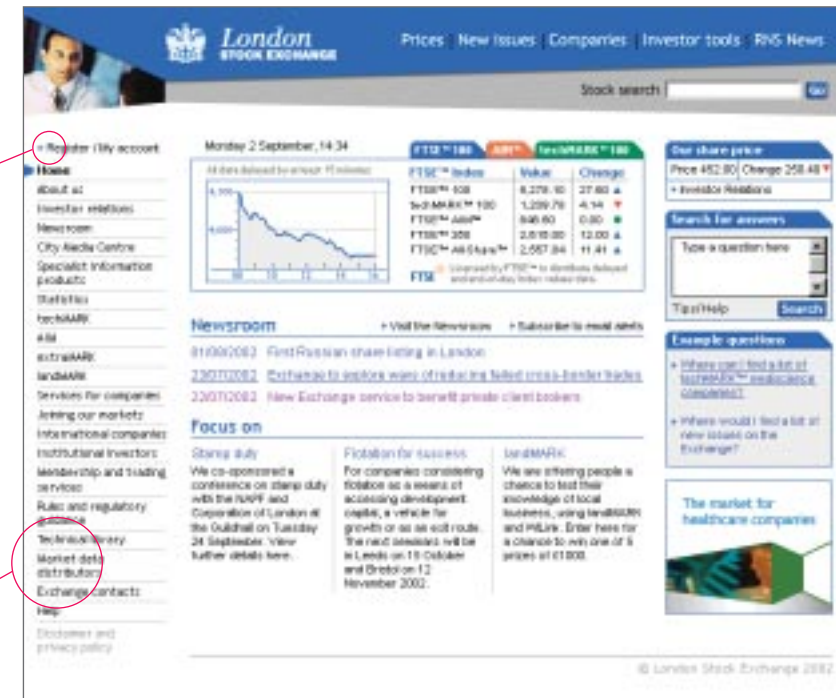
London STOCK EXCHANGE

Prices New issues Companies Investor tools RNS News

Stock search GO

» Register / My account
Home
About us
Investor relations
Newsroom
City Media Centre
Specialist information products
Statistics
techMARK
AIM
extraMARK
landMARK
Services for companies
Joining our markets
International companies
Institutional investors
Membership and trading services
Rules and regulatory guidance
Technical library
Market data distributors
Exchange contacts
Help
Disclaimer and privacy policy

Monday 2 September, 14:34

All data delayed by at least 15 minutes

FTSE™ 100 AIM™ techMARK™ 100

| FTSE™ Index | Value | Change |
|---|---|---|
| FTSE™ 100 | 4,278.10 | 27.60 ▲ |
| techMARK™ 100 | 1,209.79 | 4.14 ▼ |
| FTSE™ AIM™ | 848.60 | 0.00 ● |
| FTSE™ 350 | 2,818.00 | 12.00 ▲ |
| FTSE™ All-Share™ | 2,057.84 | 11.41 ▲ |

FTSE Licensed by FTSE™ to distribute delayed and end-of-day index values data.

Newsroom
» Visit the Newsroom » Subscribe to email alerts

01/09/2002 First Russian share listing in London
23/07/2002 Exchange to explore ways of reducing failed cross-border trades
23/07/2002 New Exchange service to benefit private client brokers

Focus on

Stamp duty
We co-sponsored a conference on stamp duty with the NAPF and Corporation of London at the Guildhall on Tuesday 24 September. View further details here.

Flotation for success
For companies considering flotation as a means of accessing development capital, a vehicle for growth or as an exit route. The next seminars will be in Leeds on 15 October and Bristol on 12 November 2002.

landMARK
We are offering people a chance to test their knowledge of local business, using landMARK and WiLink. Enter here for a chance to win one of 5 prizes of £1000.

Our share price
Price 452.80 Change 258.48 ▼
» Investor Relations

Search for answers
Type a question here
Tips/Help Search

Example questions
» Where can I find a list of techMARK™ mediscience companies?
» Where would I find a list of new issues on the Exchange?

The market for healthcare companies

© London Stock Exchange 2002